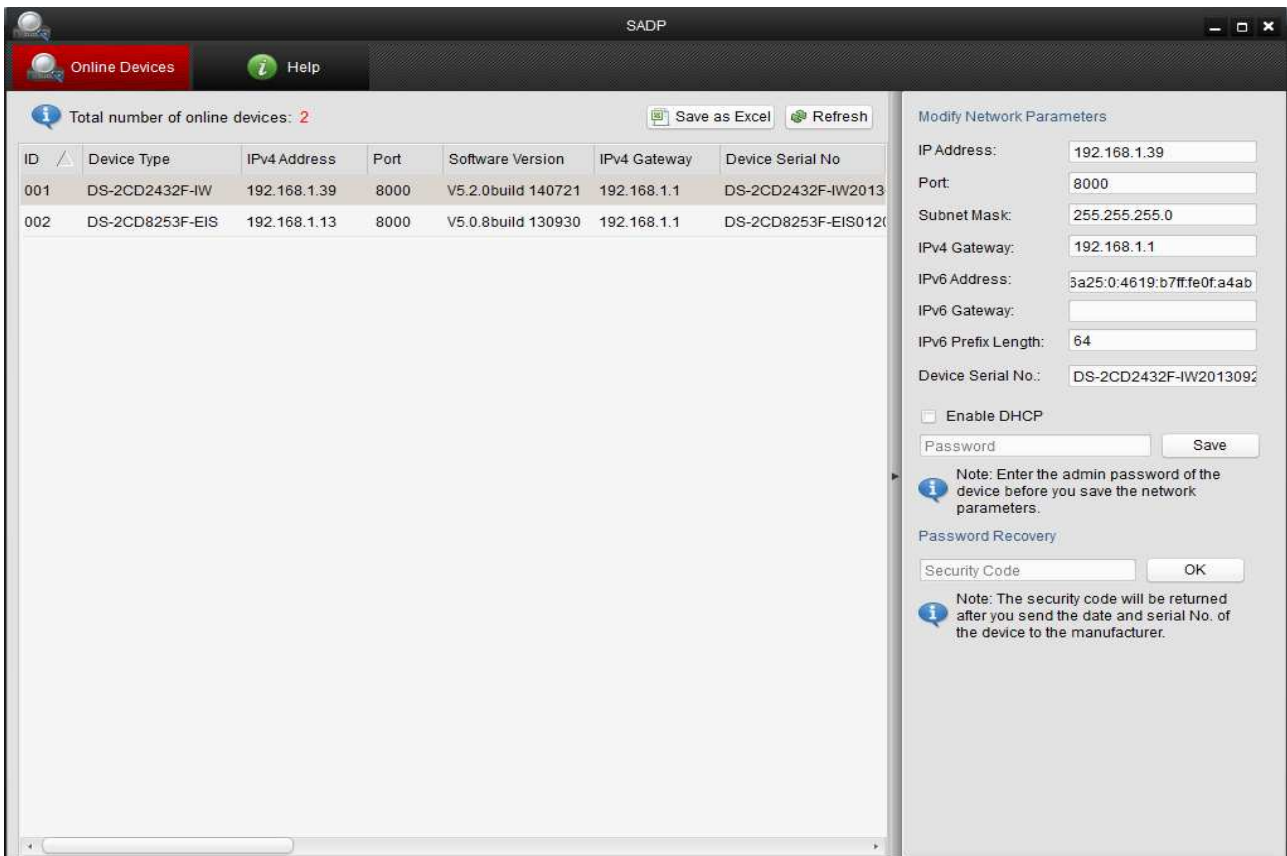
SADP

Online Devices

Help

Total number of online devices: 2

Save as Excel

Refresh

| ID | Device Type | IPv4 Address | Port | Software Version | IPv4 Gateway | Device Serial No |
|---|---|---|---|---|---|---|
| 001 | DS-2CD2432F-IW | 192.168.1.39 | 8000 | V5.2.0build 140721 | 192.168.1.1 | DS-2CD2432F-IW2013 |
| 002 | DS-2CD8253F-EIS | 192.168.1.13 | 8000 | V5.0.8build 130930 | 192.168.1.1 | DS-2CD8253F-EIS012 |

Modify Network Parameters

IP Address: 192.168.1.39

Port: 8000

Subnet Mask: 255.255.255.0

IPv4 Gateway: 192.168.1.1

IPv6 Address: 3a25:0:4619:b7ff:fe0f:a4ab

IPv6 Gateway:

IPv6 Prefix Length: 64

Device Serial No.: DS-2CD2432F-IW2013092

Enable DHCP

Password

Save

Note: Enter the admin password of the device before you save the network parameters.

Password Recovery

Security Code

OK

Note: The security code will be returned after you send the date and serial No. of the device to the manufacturer.